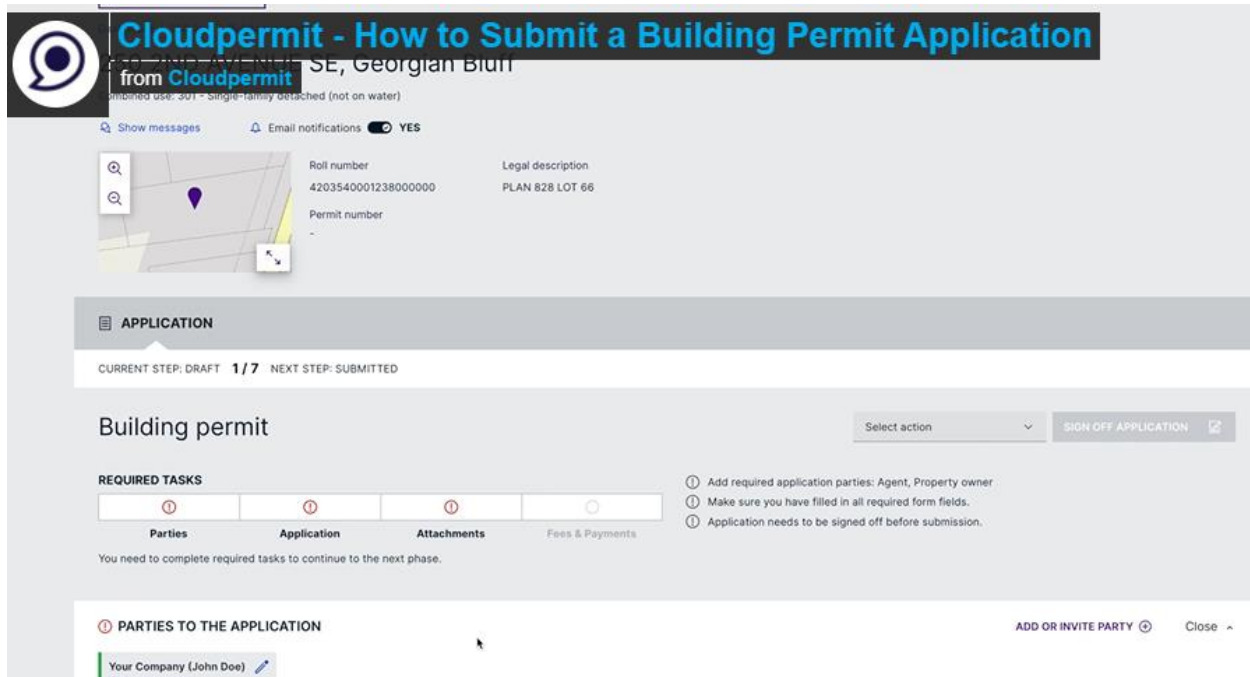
Cloudpermit - How to Submit a Building Permit Application

from Cloudpermit

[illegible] SE, Georgian Bluff

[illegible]bined use: 301 - Single-family detached (not on water)

Show messages

Email notifications YES

Roll number
4203540001238000000

Legal description
PLAN 828 LOT 66

Permit number
-

APPLICATION

CURRENT STEP: DRAFT 1 / 7 NEXT STEP: SUBMITTED

Building permit

Select action

SIGN OFF APPLICATION

REQUIRED TASKS

| Parties | Application | Attachments | Fees & Payments |
|---|---|---|---|

You need to complete required tasks to continue to the next phase.

Add required application parties: Agent, Property owner
Make sure you have filled in all required form fields.
Application needs to be signed off before submission.

PARTIES TO THE APPLICATION

ADD OR INVITE PARTY

Close

Your Company (John Doe)